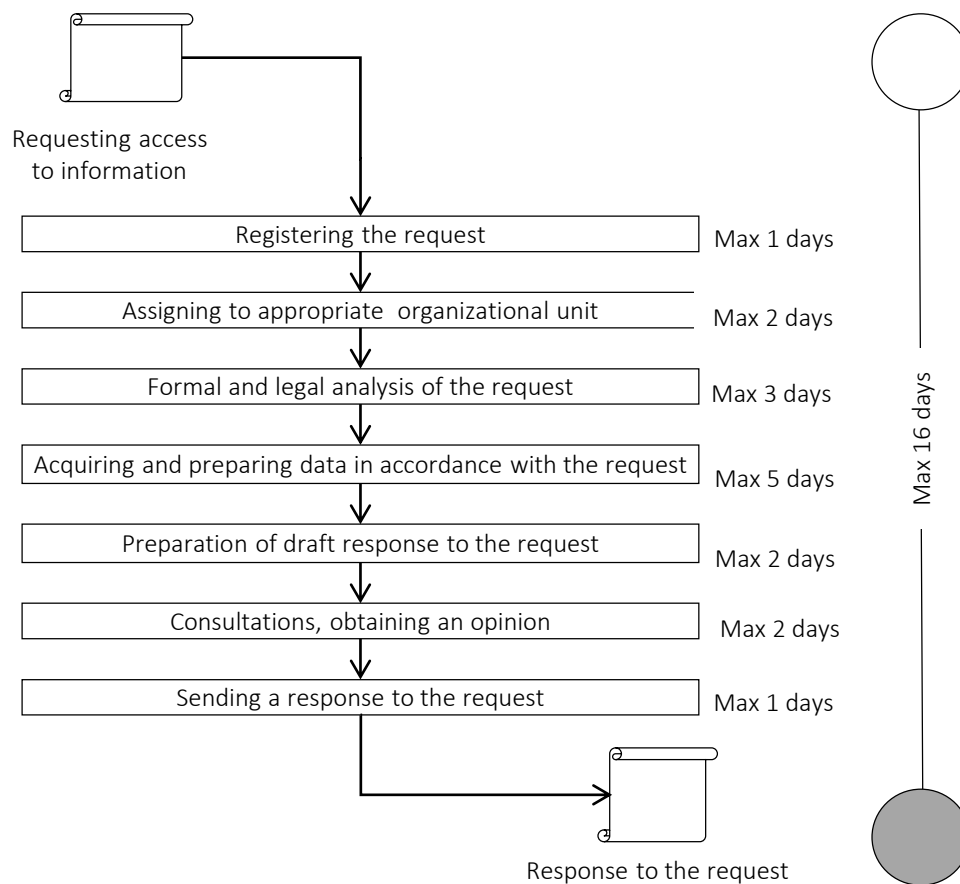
Requesting access to information

Registering the request
Max 1 days

Assigning to appropriate organizational unit
Max 2 days

Formal and legal analysis of the request
Max 3 days

Acquiring and preparing data in accordance with the request
Max 5 days

Preparation of draft response to the request
Max 2 days

Consultations, obtaining an opinion
Max 2 days

Sending a response to the request
Max 1 days

Response to the request

Max 16 days